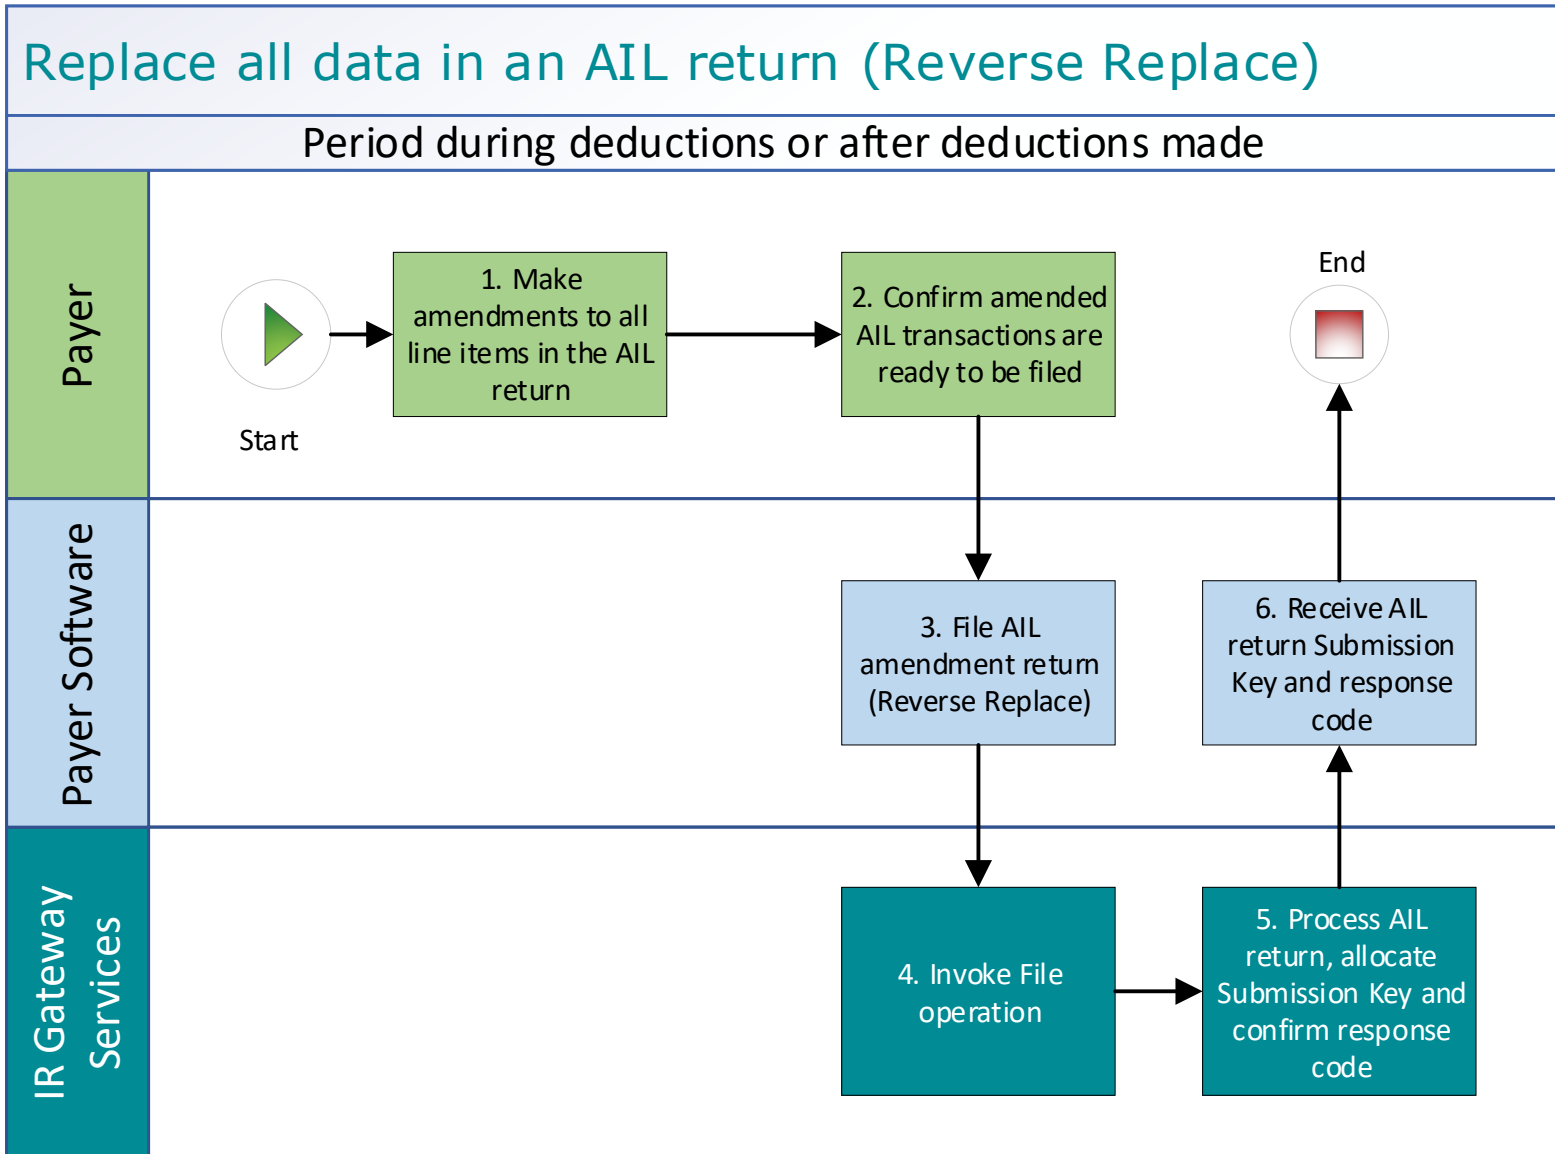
Replace all data in an AIL return (Reverse Replace)

Period during deductions or after deductions made

Payer

Start

1. Make amendments to all line items in the AIL return

2. Confirm amended AIL transactions are ready to be filed

End

Payer Software

3. File AIL amendment return (Reverse Replace)

6. Receive AIL return Submission Key and response code

IR Gateway Services

4. Invoke File operation

5. Process AIL return, allocate Submission Key and confirm response code